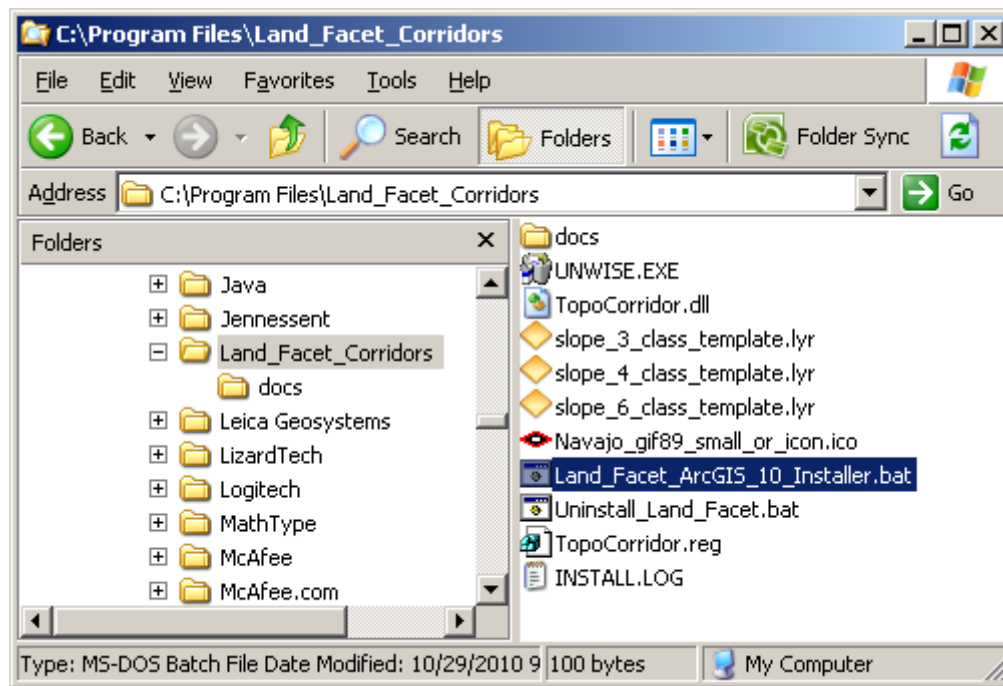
C:\Program Files\Land_Facet_Corridors

File Edit View Favorites Tools Help

Back Search Folders Folder Sync

Address C:\Program Files\Land_Facet_Corridors Go

Folders ×

Java
Jennessent
Land_Facet_Corridors
docs
Leica Geosystems
LizardTech
Logitech
MathType
McAfee
McAfee.com

docs
UNWISE.EXE
TopoCorridor.dll
slope_3_class_template.lyr
slope_4_class_template.lyr
slope_6_class_template.lyr
Navajo_gif89_small_or_icon.ico
Land_Facet_ArcGIS_10_Installer.bat
Uninstall_Land_Facet.bat
TopoCorridor.reg
INSTALL.LOG

Type: MS-DOS Batch File Date Modified: 10/29/2010 9 100 bytes My Computer